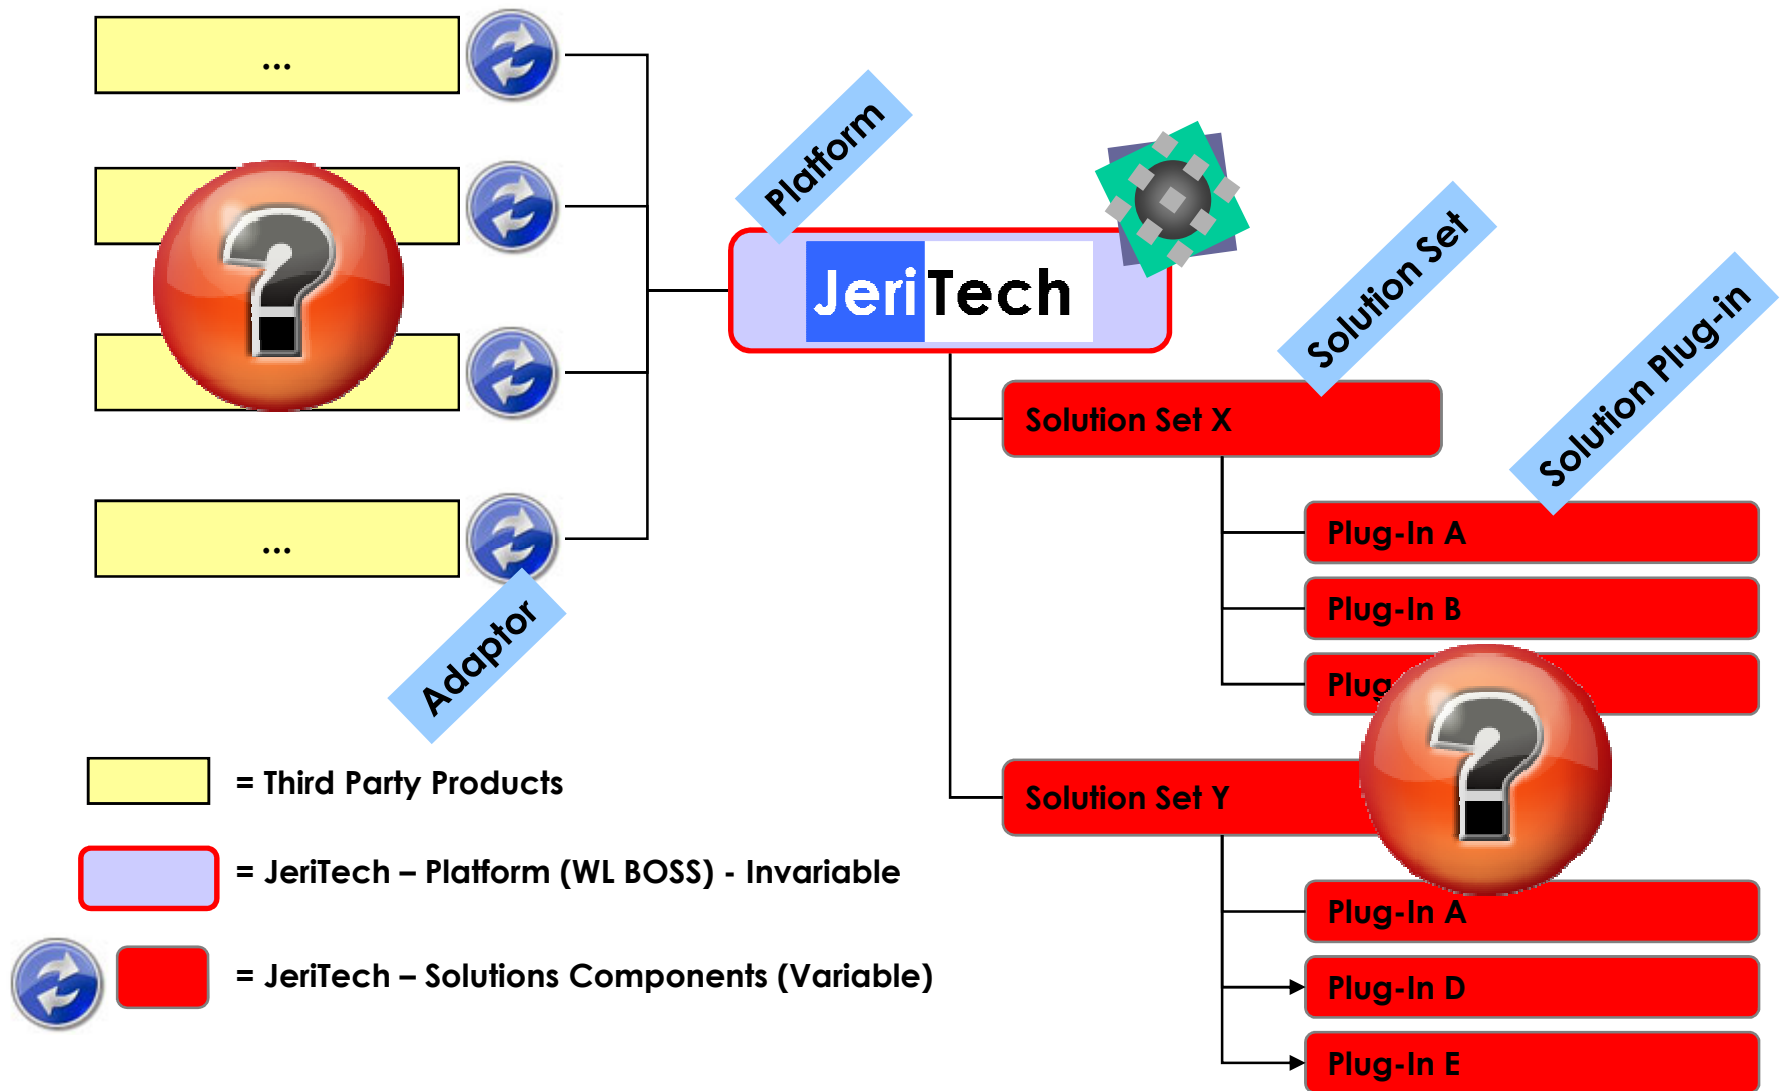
...

...

Platform

JeriTech

Solution Set

Solution Plug-in

Solution Set X

Plug-In A

Plug-In B

Plug

Adaptor

Solution Set Y

Plug-In A

Plug-In D

Plug-In E

= Third Party Products

= JeriTech – Platform (WL BOSS) - Invariable

= JeriTech – Solutions Components (Variable)